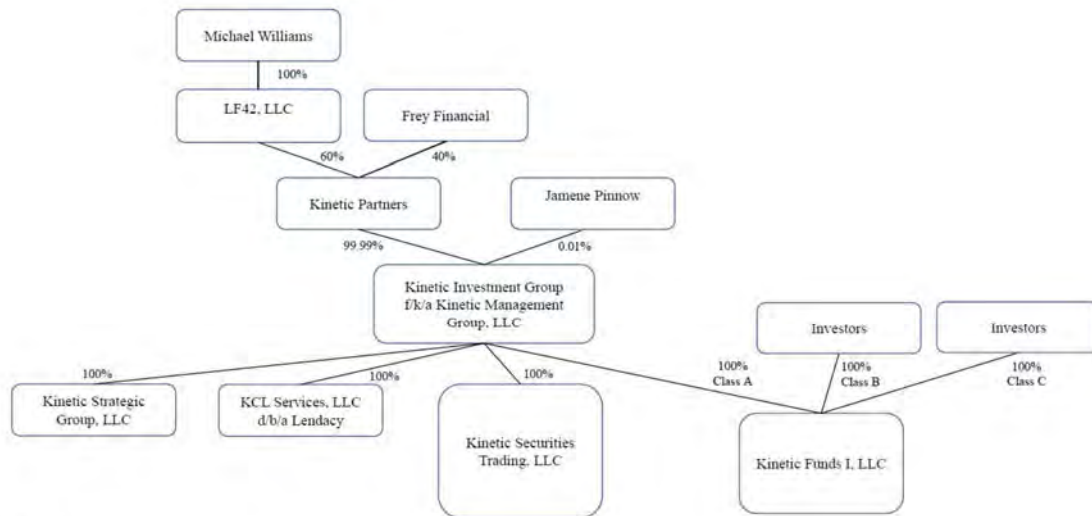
Michael Williams

100%

LF42, LLC

Frey Financial

60%

40%

Kinetic Partners

Jamene Pinnow

99.99%

0.01%

Kinetic Investment Group f/k/a Kinetic Management Group, LLC

Investors

Investors

100%

100%

100%

100% Class A

100% Class B

100% Class C

Kinetic Strategic Group, LLC

KCL Services, LLC d/b/a Lendacy

Kinetic Securities Trading, LLC

Kinetic Funds I, LLC